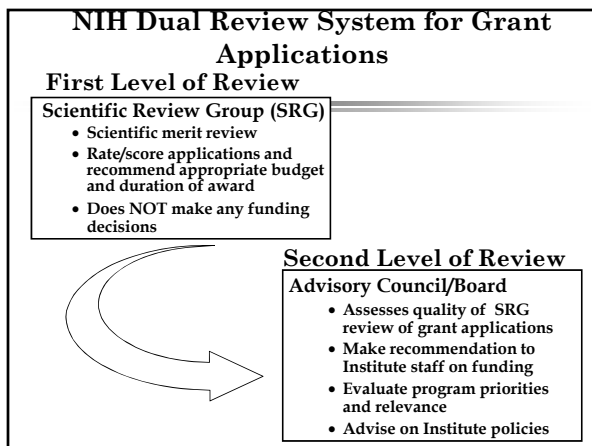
NIH Dual Review System for Grant Applications

First Level of Review

Scientific Review Group (SRG)

- Scientific merit review
- Rate/score applications and recommend appropriate budget and duration of award
- Does NOT make any funding decisions

Second Level of Review

Advisory Council/Board

- Assesses quality of SRG review of grant applications
- Make recommendation to Institute staff on funding
- Evaluate program priorities and relevance
- Advise on Institute policies